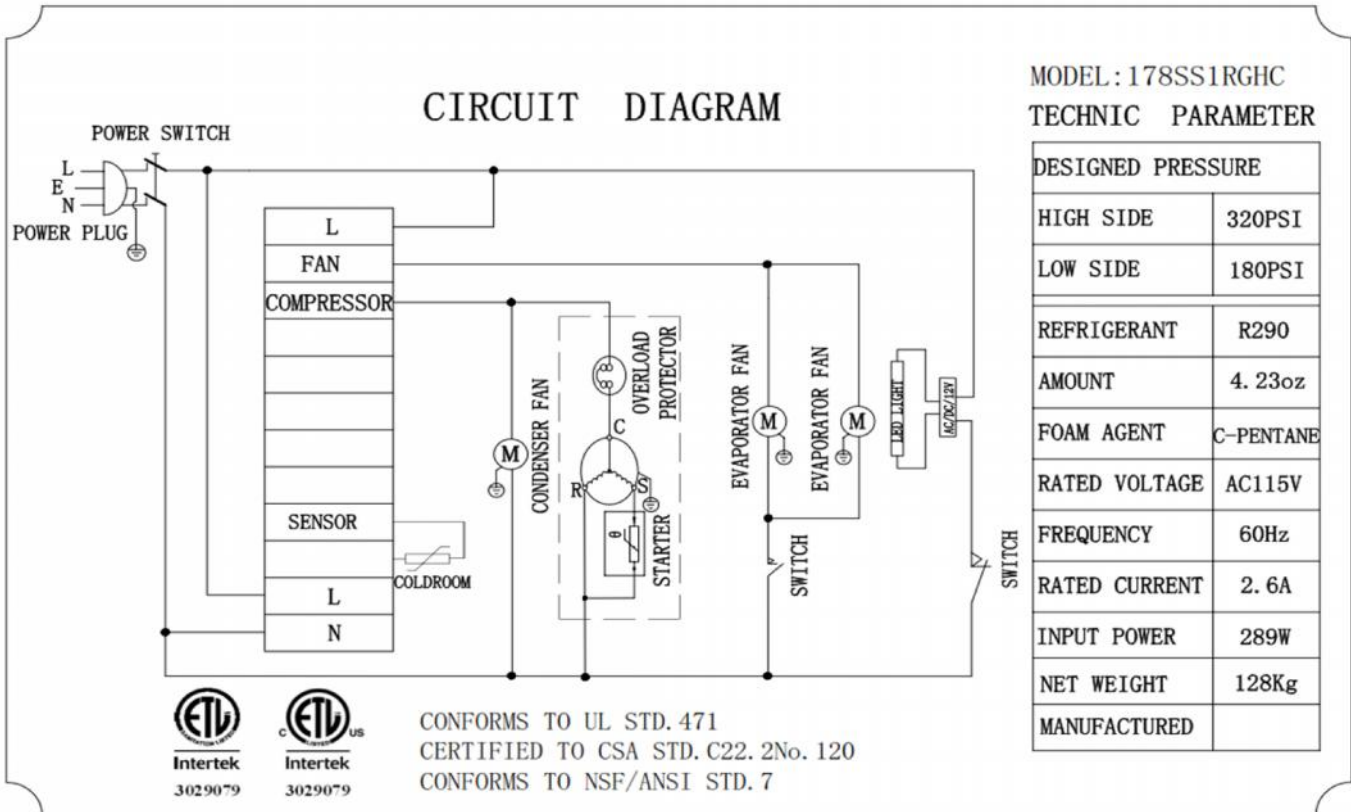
CIRCUIT DIAGRAM

POWER SWITCH
L
E
N
POWER PLUG

L
FAN
COMPRESSOR
SENSOR
L
N
COLDROOM

M
CONDENSER FAN
OVERLOAD PROTECTOR
C
R
S
STARTER
EVAPORATOR FAN
M
EVAPORATOR FAN
M
SWITCH
LED LIGHT
AC/DC/12V
SWITCH

MODEL:178SS1RGHC
TECHNIC PARAMETER

| DESIGNED PRESSURE | |
|---|---|
| HIGH SIDE | 320PSI |
| LOW SIDE | 180PSI |
| REFRIGERANT | R290 |
| AMOUNT | 4.23oz |
| FOAM AGENT | C-PENTANE |
| RATED VOLTAGE | AC115V |
| FREQUENCY | 60Hz |
| RATED CURRENT | 2.6A |
| INPUT POWER | 289W |
| NET WEIGHT | 128Kg |
| MANUFACTURED | |

ETL
Intertek
3029079

c ETL us
Intertek
3029079

CONFORMS TO UL STD.471
CERTIFIED TO CSA STD.C22.2No.120
CONFORMS TO NSF/ANSI STD.7